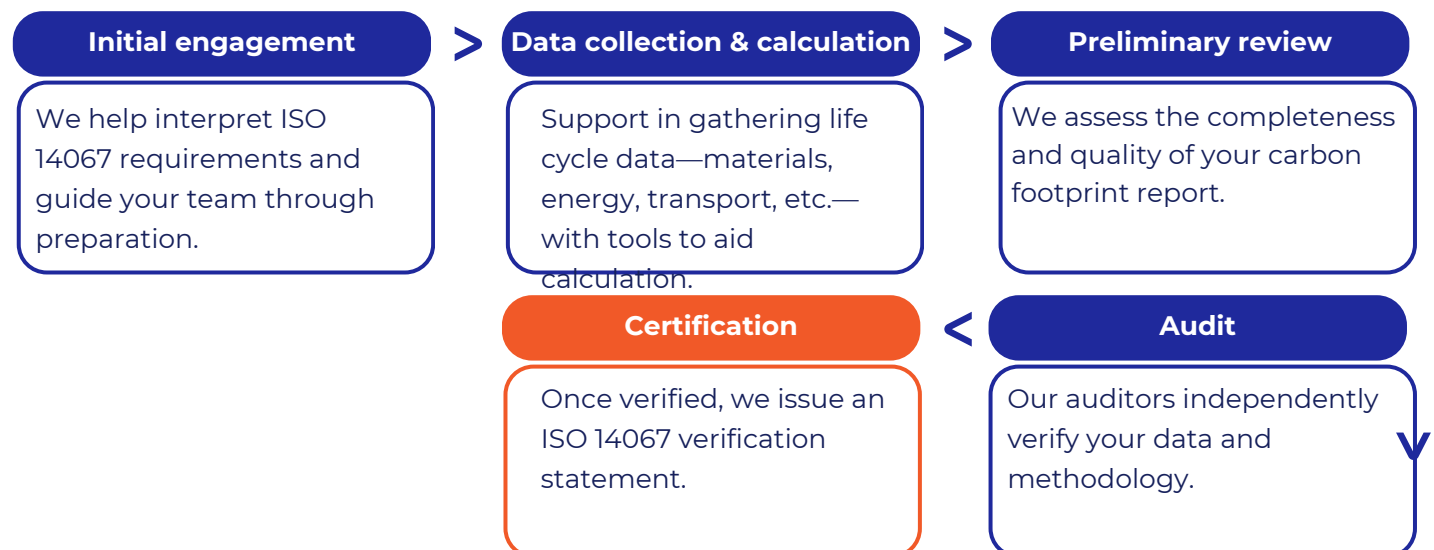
Initial engagement

We help interpret ISO 14067 requirements and guide your team through preparation.

Data collection & calculation

Support in gathering life cycle data—materials, energy, transport, etc.—with tools to aid calculation.

Preliminary review

We assess the completeness and quality of your carbon footprint report.

Audit

Our auditors independently verify your data and methodology.

Certification

Once verified, we issue an ISO 14067 verification statement.